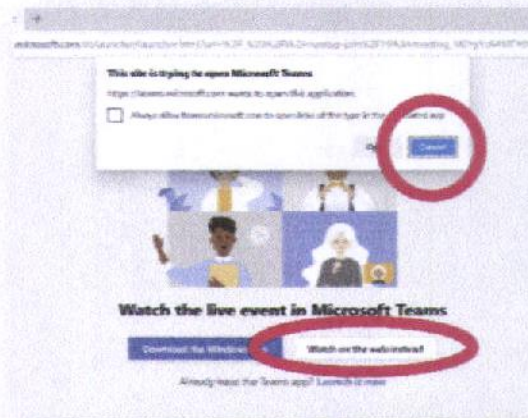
microsoft.com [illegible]

This site is trying to open Microsoft Teams

https://teams.microsoft.com wants to open this application.

Always allow teams.microsoft.com to open links of this type in the associated app

Open Cancel

Watch the live event in Microsoft Teams

Download the Windows app

Watch on the web instead

Already have the Teams app? Launch it now